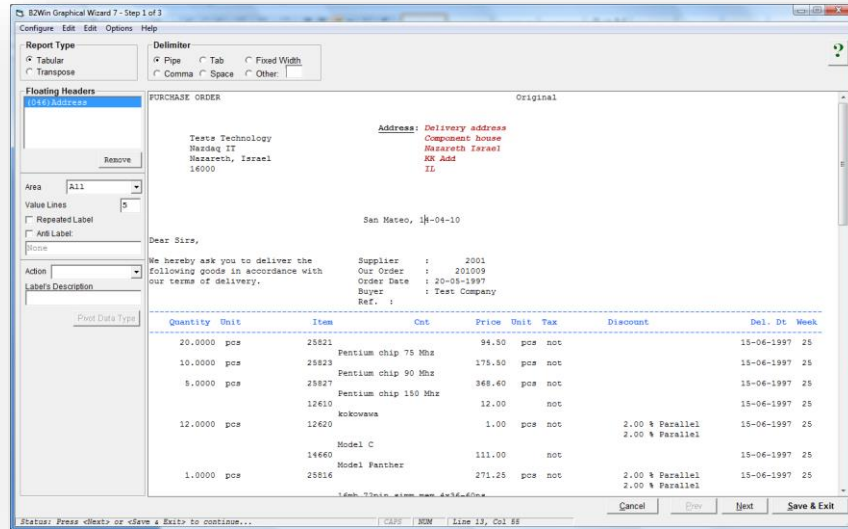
B2Win Graphical Wizard 7 - Step 1 of 3

Configure Edit Edit Options Help

Report Type
Tabular
Transpose

Delimiter
Pipe Tab Fixed Width
Comma Space Other:

?

Floating Headers
(046)Address

Remove

Area All
Value Lines 5
Repeated Label
Anti Label:
None

Action
Label's Description

Pivot Data Type

PURCHASE ORDER Original

Tests Technology
Nazdaq IT
Nazareth, Israel
16000

Address: Delivery address
Component house
Nazareth Israel
KK Add
IL

San Mateo, 14-04-10

Dear Sirs,

We hereby ask you to deliver the following goods in accordance with our terms of delivery.

Supplier : 2001
Our Order : 201009
Order Date : 20-05-1997
Buyer : Test Company
Ref. :

| Quantity | Unit | Item | Cnt | Price | Unit | Tax | Discount | Del. Dt | Week |
|---|---|---|---|---|---|---|---|---|---|
| 20.0000 | pcs | 25821 | | 94.50 | pcs | not | | 15-06-1997 | 25 |
| | | Pentium chip 75 Mhz | | | | | | | |
| 10.0000 | pcs | 25823 | | 175.50 | pcs | not | | 15-06-1997 | 25 |
| | | Pentium chip 90 Mhz | | | | | | | |
| 5.0000 | pcs | 25827 | | 368.60 | pcs | not | | 15-06-1997 | 25 |
| | | Pentium chip 150 Mhz | | | | | | | |
| | | 12610 | | 12.00 | | not | | 15-06-1997 | 25 |
| | | kokowawa | | | | | | | |
| 12.0000 | pcs | 12620 | | 1.00 | pcs | not | 2.00 % Parallel 2.00 % Parallel | 15-06-1997 | 25 |
| | | Model C | | | | | | | |
| | | 14660 | | 111.00 | | not | | 15-06-1997 | 25 |
| | | Model Panther | | | | | | | |
| 1.0000 | pcs | 25816 | | 271.25 | pcs | not | 2.00 % Parallel 2.00 % Parallel | 15-06-1997 | 25 |

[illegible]

Cancel Prev Next Save & Exit

Status: Press <Next> or <Save & Exit> to continue... CAPS NUM Line 13, Col 88